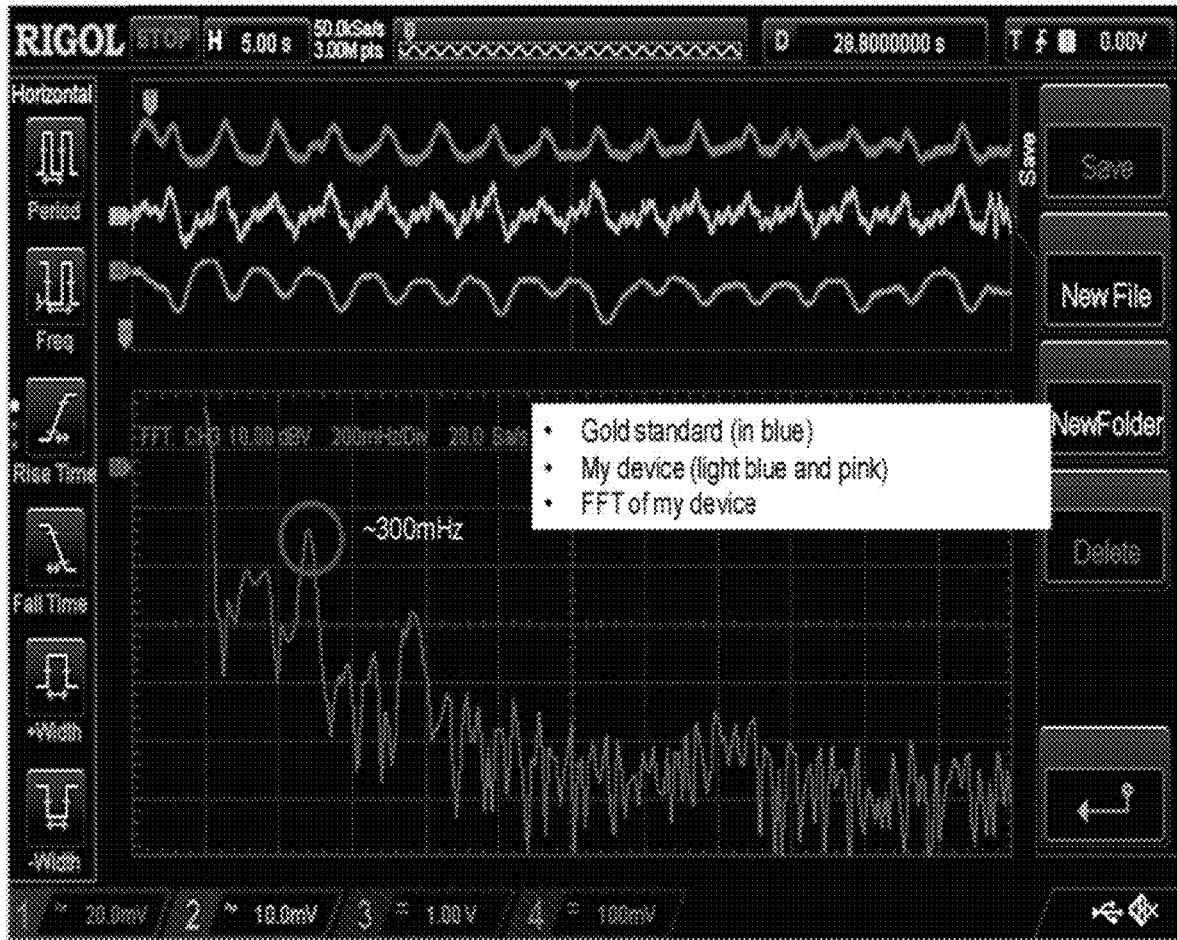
RIGOL STOP H 5.00 s 50.0kSa/s 3.00M pts D 28.8000000 s T 0.00V

Horizontal

Period

Freq

Rise Time

Fall Time

+Width

-Width

Save

Save

New File

NewFolder

Delete

FFT CH3 10.00 dBV 200mHz/Div 20.0 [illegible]

• Gold standard (in blue)
• My device (light blue and pink)
• FFT of my device

~300mHz

1 20.0mV 2 10.0mV 3 1.00V 4 100mV